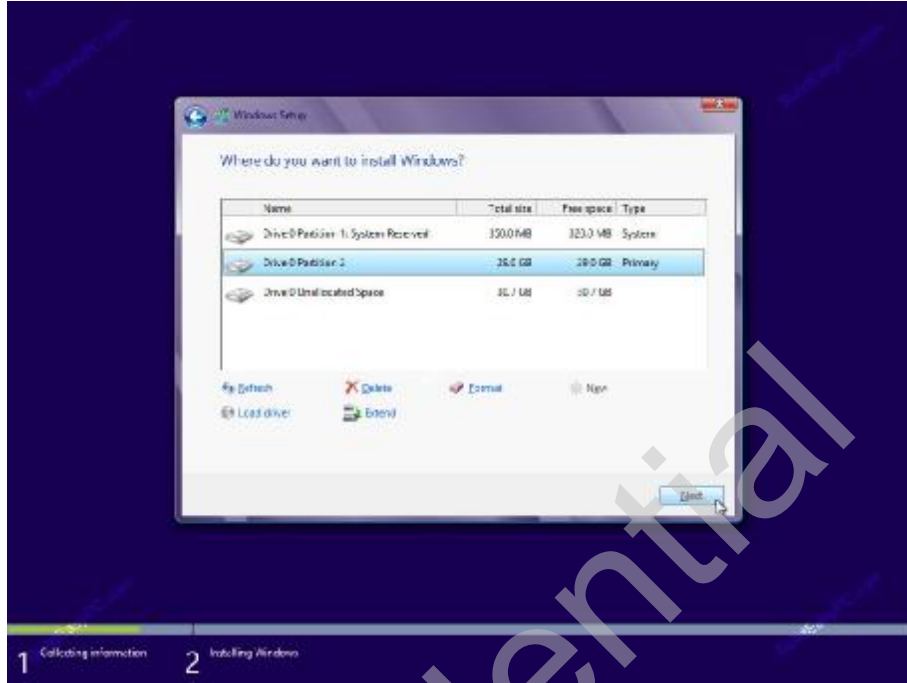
Windows Setup

Where do you want to install Windows?

| Name | Total size | Free space | Type |
|---|---|---|---|
| Drive 0 Partition 1: System Reserved | 350.0 MB | 323.0 MB | System |
| Drive 0 Partition 2 | 25.0 GB | 20.0 GB | Primary |
| Drive 0 Unallocated Space | 30.7 GB | 30.7 GB | |

Refresh
Delete
Format
New
Load driver
Extend

Next

1 Collecting information
2 Installing Windows

ential